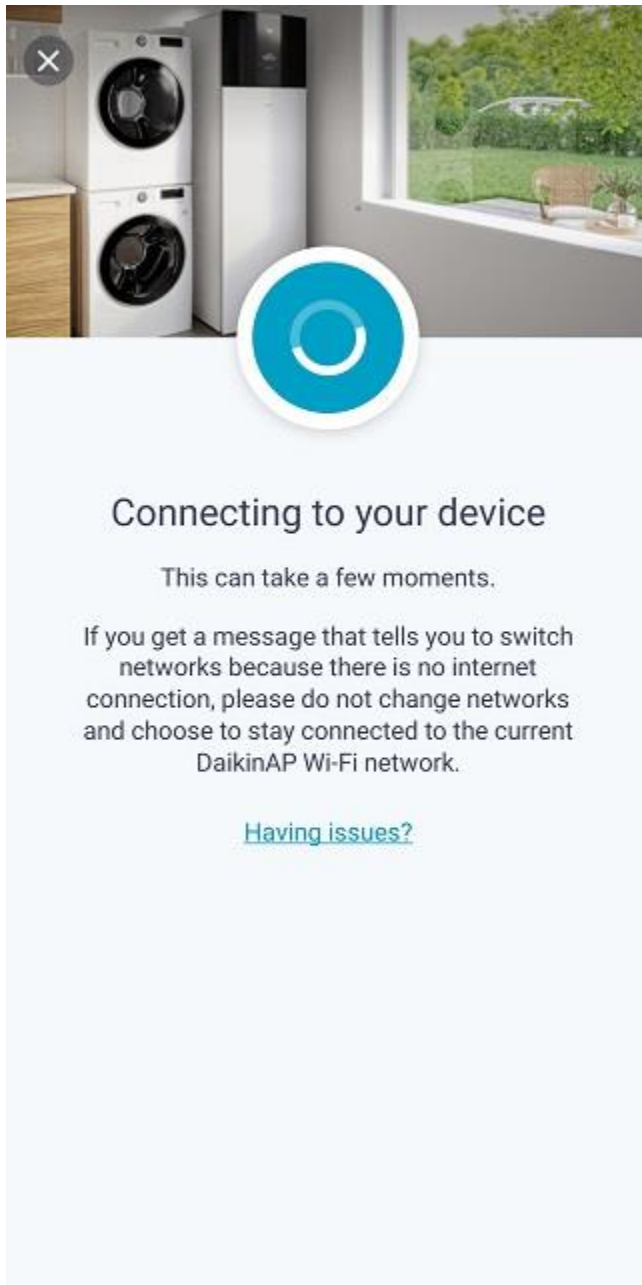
Connecting to your device

This can take a few moments.

If you get a message that tells you to switch networks because there is no internet connection, please do not change networks and choose to stay connected to the current DaikinAP Wi-Fi network.

Having issues?